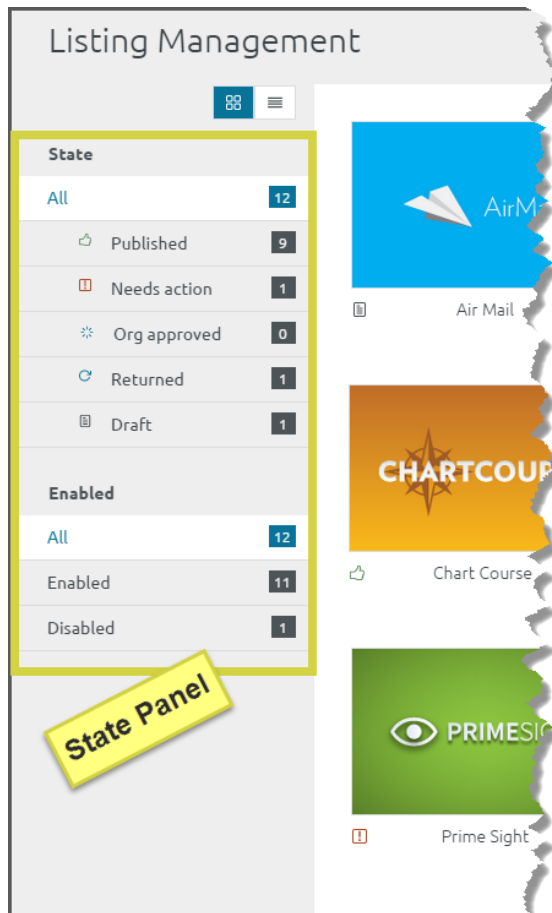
Listing Management

State

All 12

Published 9

Needs action 1

Org approved 0

Returned 1

Draft 1

Enabled

All 12

Enabled 11

Disabled 1

State Panel

AirM

Air Mail

CHARTCOUR

Chart Course

PRIMESI

Prime Sight